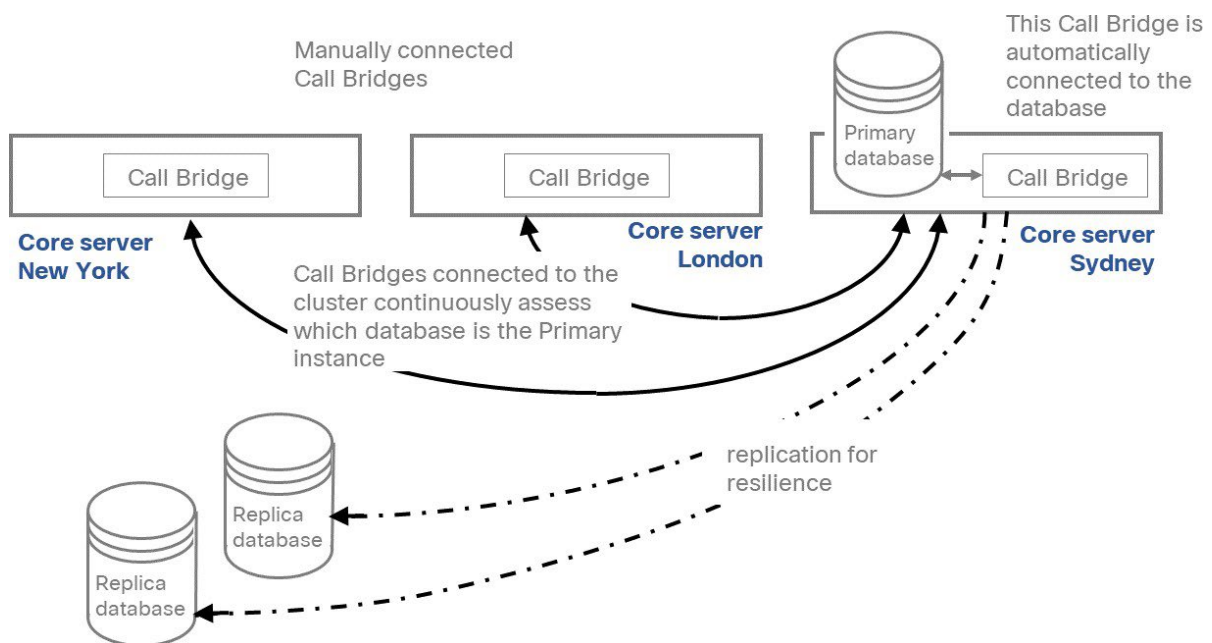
Manually connected Call Bridges

This Call Bridge is automatically connected to the database

Call Bridge

Call Bridge

Primary database

Call Bridge

Core server New York

Core server London

Core server Sydney

Call Bridges connected to the cluster continuously assess which database is the Primary instance

replication for resilience

Replica database

Replica database